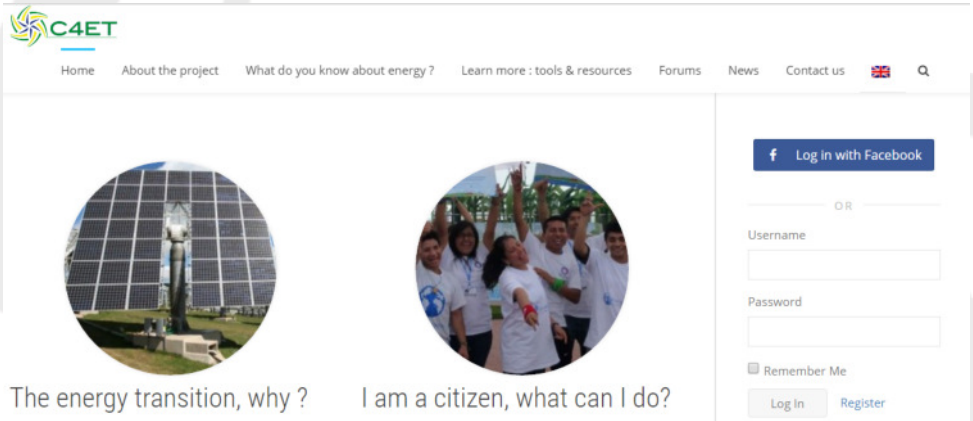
C4ET

Home About the project What do you know about energy ? Learn more : tools & resources Forums News Contact us

Log in with Facebook

OR

Username

Password

Remember Me

Log In Register

The energy transition, why ?

I am a citizen, what can I do?